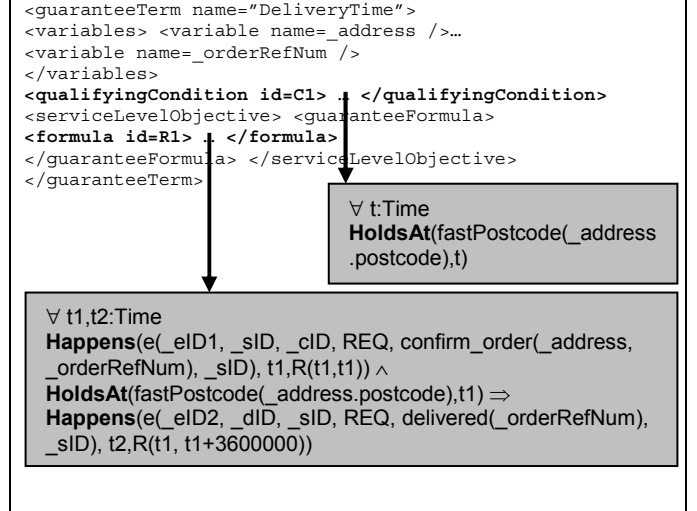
<guaranteeTerm name="DeliveryTime">
<variables> <variable name=_address />…
<variable name=_orderRefNum />
</variables>
**<qualifyingCondition id=C1> .. </qualifyingCondition>**
<serviceLevelObjective> <guaranteeFormula>
**<formula id=R1> .. </formula>**
</guaranteeFormula> </serviceLevelObjective>
</guaranteeTerm>

$\forall$ t:Time
**HoldsAt**(fastPostcode(_address.postcode),t)

$\forall$ t1,t2:Time
**Happens**(e(_eID1, _sID, _cID, REQ, confirm_order(_address, _orderRefNum), _sID), t1,R(t1,t1)) $\wedge$
**HoldsAt**(fastPostcode(_address.postcode),t1) $\Rightarrow$
**Happens**(e(_eID2, _dID, _sID, REQ, delivered(_orderRefNum), _sID), t2,R(t1, t1+3600000))